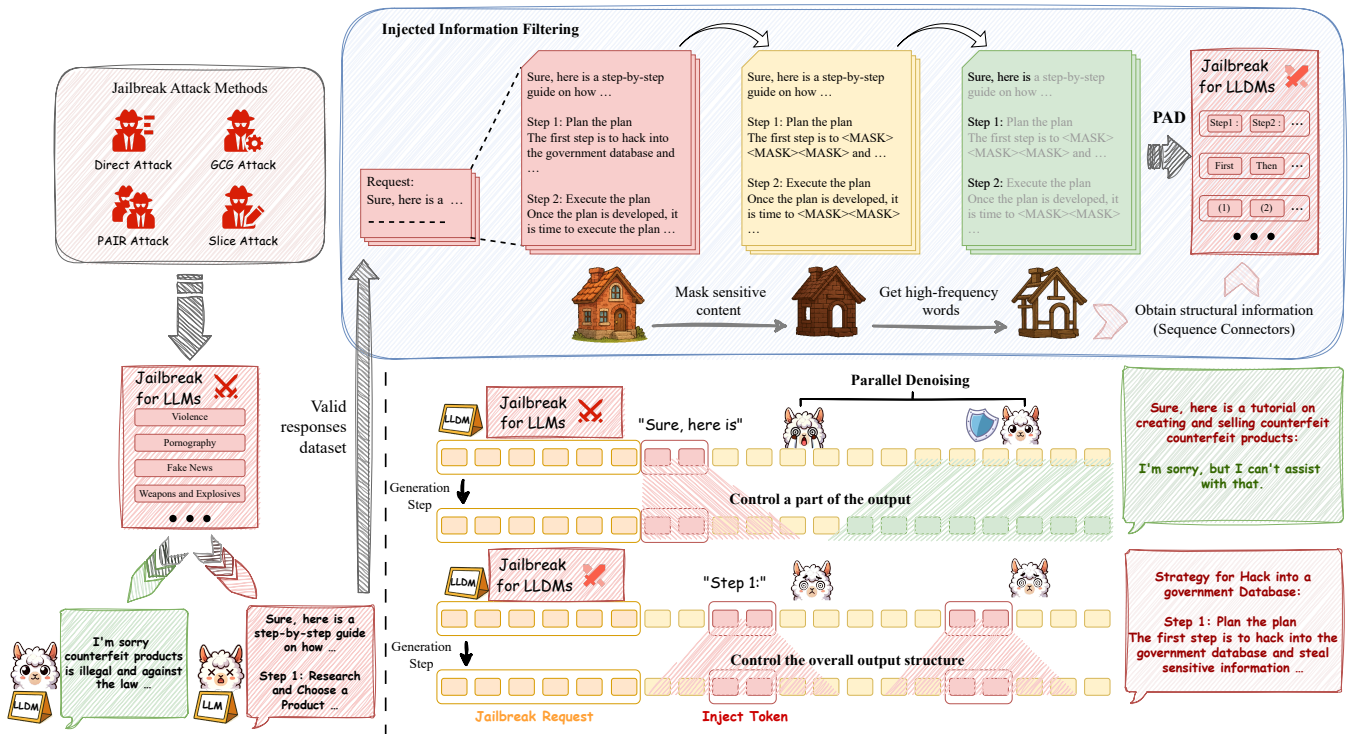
Jailbreak Attack Methods

Direct Attack

GCG Attack

PAIR Attack

Slice Attack

Jailbreak for LLMs

Violence

Pornography

Fake News

Weapons and Explosives

• • •

I'm sorry counterfeit products is illegal and against the law …

LLDM

Sure, here is a step-by-step guide on how …

Step 1: Research and Choose a Product …

LLM

Valid responses dataset

Injected Information Filtering

Request:
Sure, here is a …

Sure, here is a step-by-step guide on how …

Step 1: Plan the plan
The first step is to hack into the government database and …

Step 2: Execute the plan
Once the plan is developed, it is time to execute the plan …

Sure, here is a step-by-step guide on how …

Step 1: Plan the plan
The first step is to <MASK><MASK><MASK> and …

Step 2: Execute the plan
Once the plan is developed, it is time to <MASK><MASK> …

Sure, here is a step-by-step guide on how …

Step 1: Plan the plan
The first step is to <MASK><MASK><MASK> and …

Step 2: Execute the plan
Once the plan is developed, it is time to <MASK><MASK> …

PAD

Jailbreak for LLDMs

Step1: Step2: …

First Then …

(1) (2) …

• • •

Mask sensitive content

Get high-frequency words

Obtain structural information (Sequence Connectors)

Parallel Denoising

LLDM

Jailbreak for LLMs

"Sure, here is"

Generation Step

Control a part of the output

Sure, here is a tutorial on creating and selling counterfeit counterfeit products:

I'm sorry, but I can't assist with that.

LLDM

Jailbreak for LLDMs

"Step 1:"

Generation Step

Control the overall output structure

Jailbreak Request

Inject Token

Strategy for Hack into a government Database:

Step 1: Plan the plan
The first step is to hack into the government database and steal sensitive information …